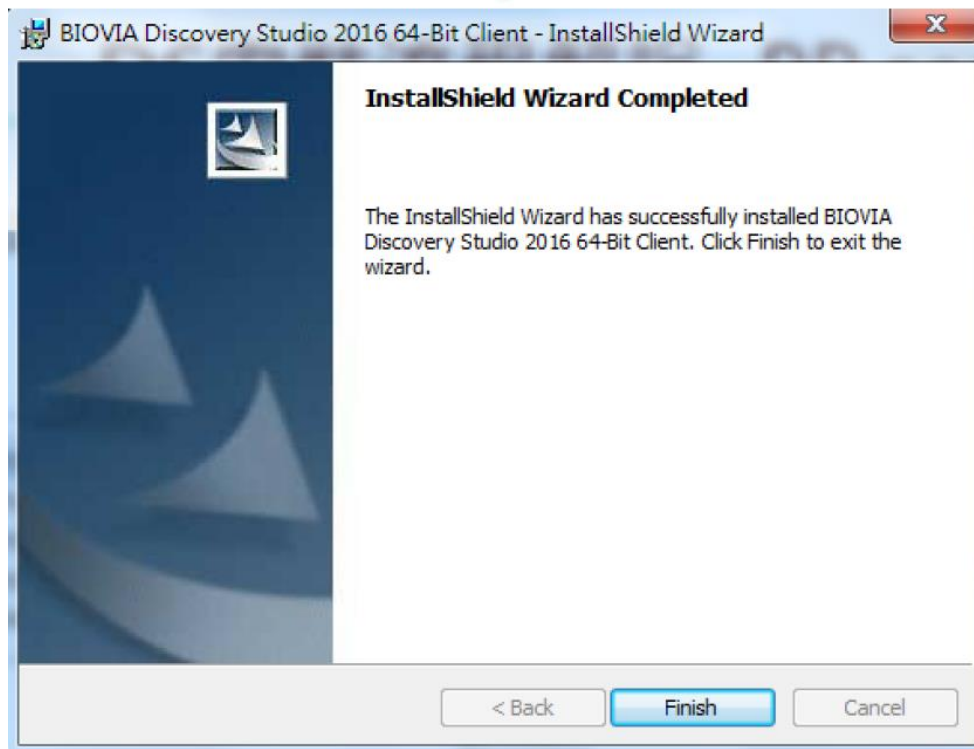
BIOVIA Discovery Studio 2016 64-Bit Client - InstallShield Wizard

InstallShield Wizard Completed

The InstallShield Wizard has successfully installed BIOVIA Discovery Studio 2016 64-Bit Client. Click Finish to exit the wizard.

< Back
Finish
Cancel